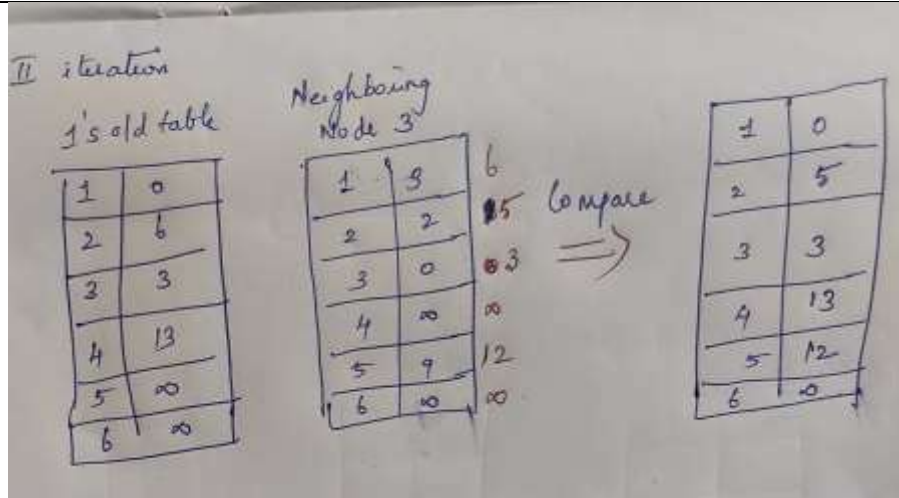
II iteration

1's old table

| 1 | 0 |
|---|---|
| 2 | 6 |
| 3 | 3 |
| 4 | 13 |
| 5 | $\infty$ |
| 6 | $\infty$ |

Neighboring Node 3

| 1 | 3 | 6 |
|---|---|---|
| 2 | 2 | 5 |
| 3 | 0 | 3 |
| 4 | $\infty$ | $\infty$ |
| 5 | 9 | 12 |
| 6 | $\infty$ | $\infty$ |

Compare $\Longrightarrow$

| 1 | 0 |
|---|---|
| 2 | 5 |
| 3 | 3 |
| 4 | 13 |
| 5 | 12 |
| 6 | $\infty$ |